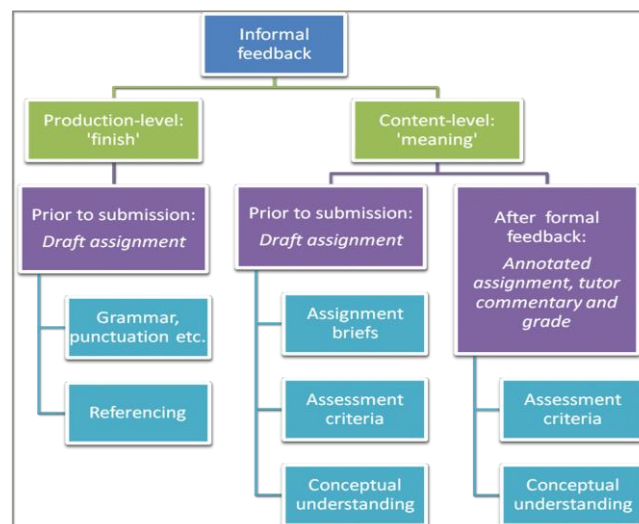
Informal feedback

Production-level: 'finish'

Content-level: 'meaning'

Prior to submission: *Draft assignment*

Grammar, punctuation etc.

Referencing

Prior to submission: *Draft assignment*

Assignment briefs

Assessment criteria

Conceptual understanding

After formal feedback: *Annotated assignment, tutor commentary and grade*

Assessment criteria

Conceptual understanding